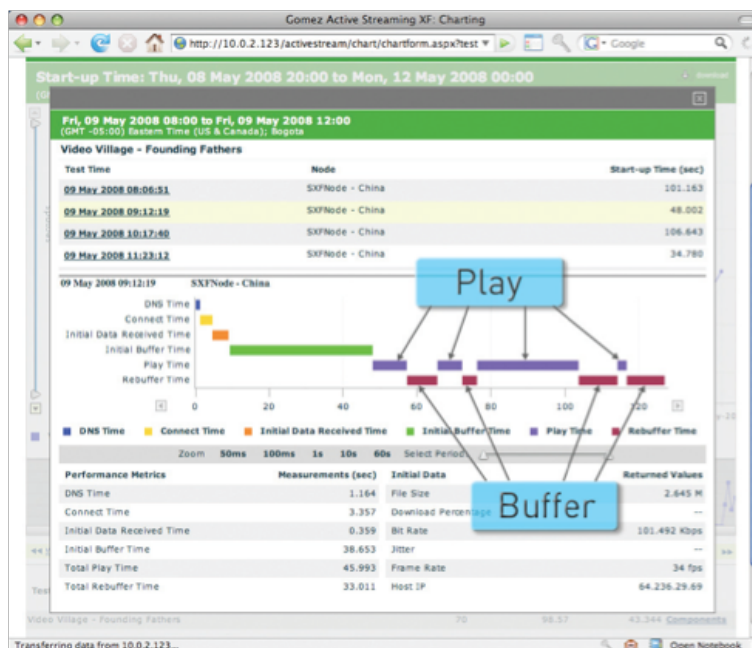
Gomez Active Streaming XF: Charting

http://10.0.2.123/activestream/chart/chartform.aspx?test

Google

Start-up Time: Thu, 08 May 2008 20:00 to Mon, 12 May 2008 00:00

Fri, 09 May 2008 08:00 to Fri, 09 May 2008 12:00
(GMT -05:00) Eastern Time (US & Canada); Bogota

Video Village - Founding Fathers

| Test Time | Node | Start-up Time (sec) |
|---|---|---|
| 09 May 2008 08:06:51 | SXFNode - China | 101.163 |
| 09 May 2008 09:12:19 | SXFNode - China | 48.002 |
| 09 May 2008 10:17:40 | SXFNode - China | 106.643 |
| 09 May 2008 11:23:12 | SXFNode - China | 34.780 |

09 May 2008 09:12:19 SXFNode - China

Play

DNS Time
Connect Time
Initial Data Received Time
Initial Buffer Time
Play Time
Rebuffer Time

0 20 40 60 80 100 120

DNS Time Connect Time Initial Data Received Time Initial Buffer Time Play Time Rebuffer Time

Zoom 50ms 100ms 1s 10s 60s Select Period

Buffer

| Performance Metrics | Measurements (sec) | Initial Data | Returned Values |
|---|---|---|---|
| DNS Time | 1.164 | File Size | 2.645 M |
| Connect Time | 3.357 | Download Percentage | -- |
| Initial Data Received Time | 0.359 | Bit Rate | 101.492 Kbps |
| Initial Buffer Time | 38.653 | Jitter | -- |
| Total Play Time | 45.993 | Frame Rate | 34 fps |
| Total Rebuffer Time | 33.011 | Host IP | 64.236.29.69 |

Video Village - Founding Fathers 70 98.57 43.344 Components

Transferring data from 10.0.2.123...

Open Notebook